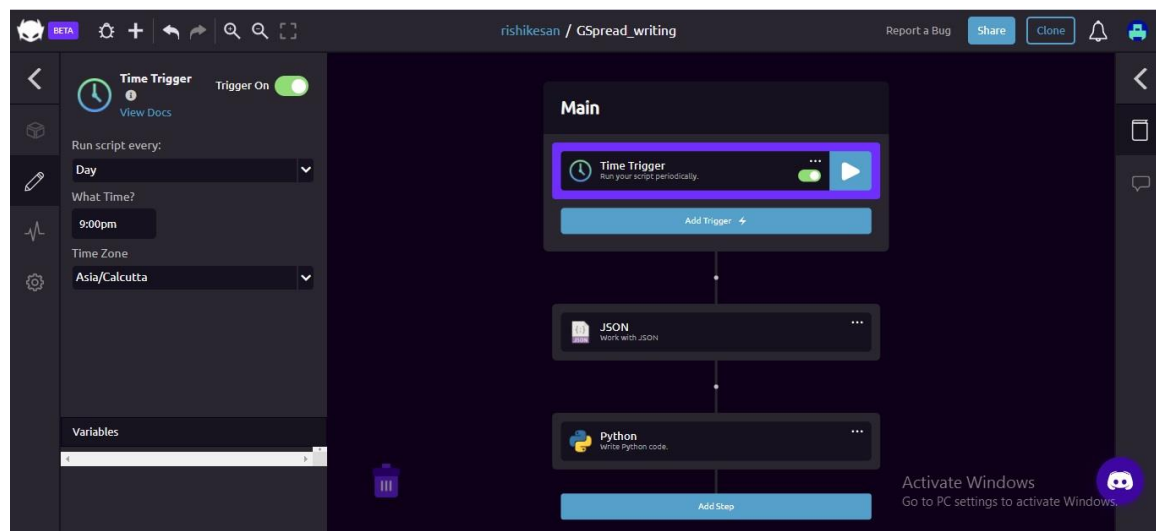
BETA

rishikesan / GSpread_writing

Report a Bug Share Clone

Time Trigger
View Docs
Trigger On

Run script every:
Day
What Time?
9:00pm
Time Zone
Asia/Calcutta

Variables

Main

Time Trigger
Run your script periodically.

Add Trigger

JSON
Work with JSON

Python
Write Python code.

Add Step

Activate Windows
Go to PC settings to activate Windows.